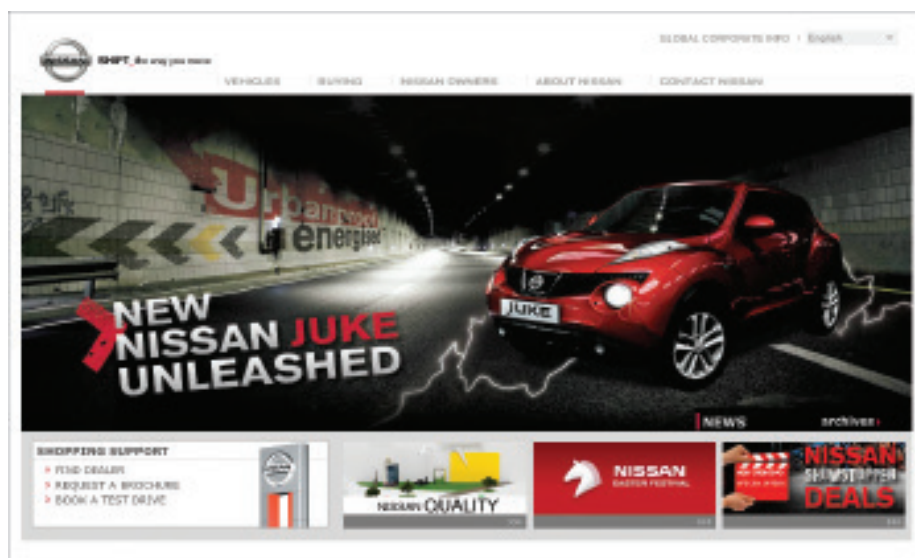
NISSAN SHIFT_the way you move

GLOBAL CORPORATE INFO | English

VEHICLES BUYING NISSAN OWNERS ABOUT NISSAN CONTACT NISSAN

Urban energised

NEW NISSAN JUKE UNLEASHED

JUKE

NEWS archives

SHOPPING SUPPORT
> FIND DEALER
> REQUEST A BROCHURE
> BOOK A TEST DRIVE

NISSAN QUALITY

NISSAN EASTER FESTIVAL

NISSAN SHOWSTOPPER DEALS